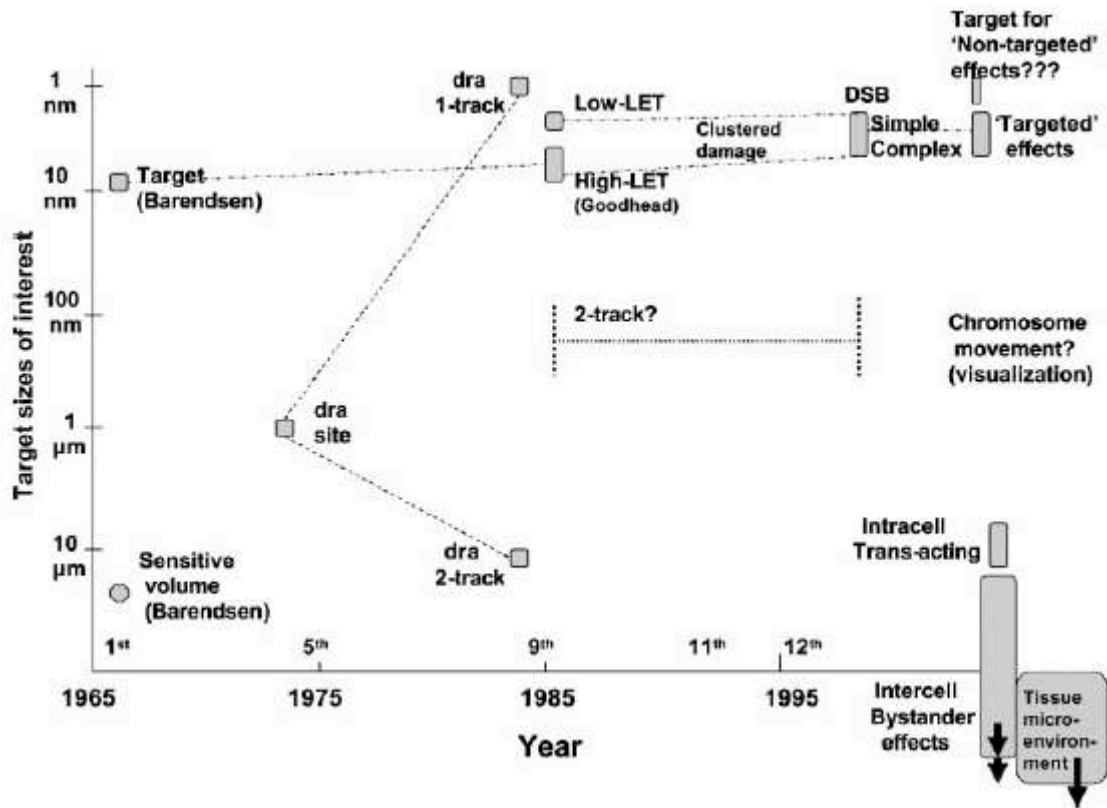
Target for 'Non-targeted' effects???

1 nm

10 nm

100 nm

1 μm

10 μm

Target sizes of interest

dra 1-track

Low-LET

Clustered damage

DSB

Simple

Complex

'Targeted' effects

Target (Barendsen)

High-LET (Goodhead)

2-track?

Chromosome movement? (visualization)

dra site

dra 2-track

Intracell Trans-acting

Sensitive volume (Barendsen)

1st

5th

9th

11th

12th

1965

1975

1985

1995

Intercell Bystander effects

Tissue micro-environment

Year